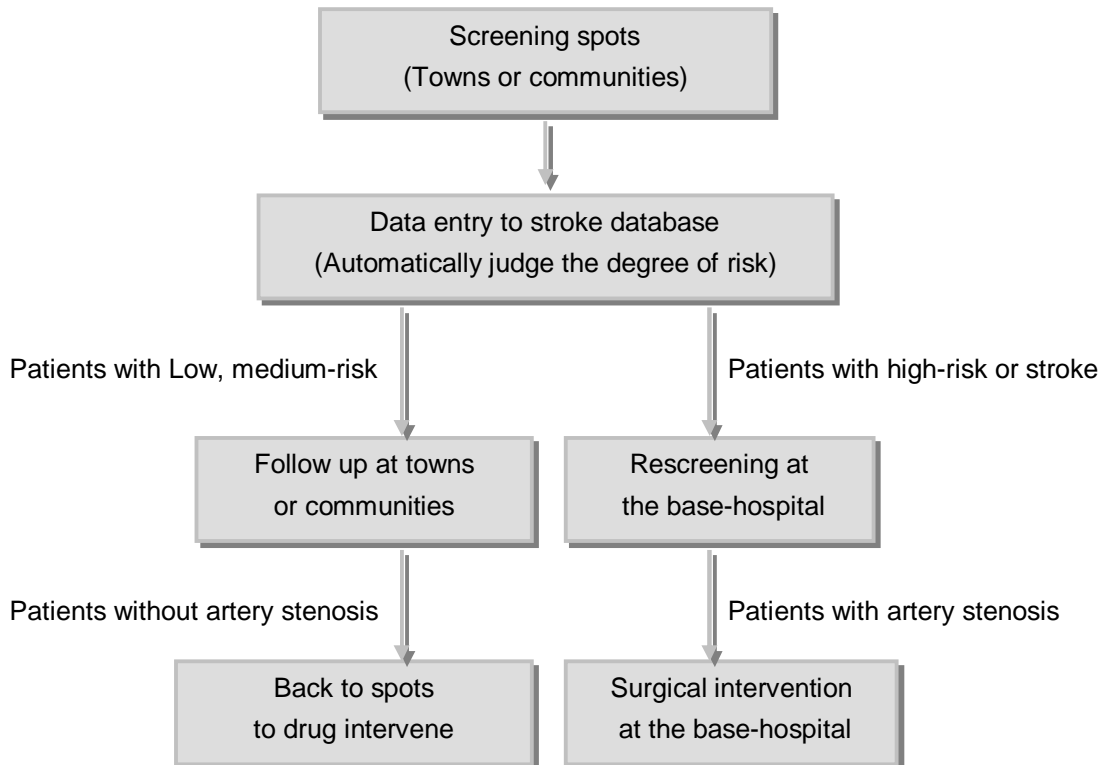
Screening spots
(Towns or communities)

Data entry to stroke database
(Automatically judge the degree of risk)

Patients with Low, medium-risk

Patients with high-risk or stroke

Follow up at towns
or communities

Rescreening at
the base-hospital

Patients without artery stenosis

Patients with artery stenosis

Back to spots
to drug intervene

Surgical intervention
at the base-hospital